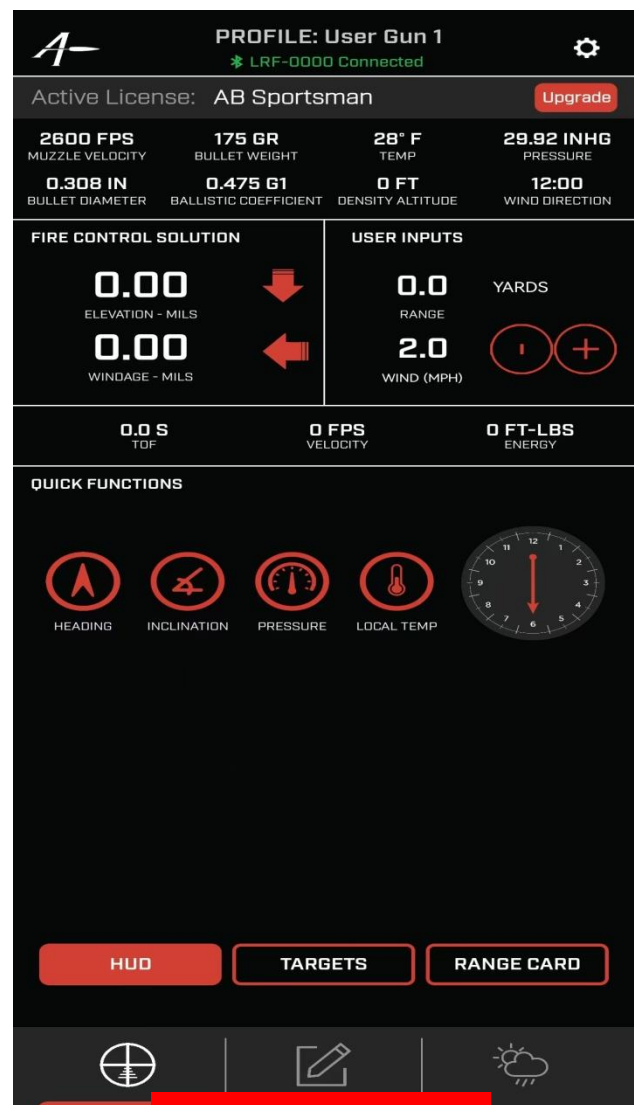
PROFILE: User Gun 1
LRF-0000 Connected

Active License: AB Sportsman
Upgrade

2600 FPS
MUZZLE VELOCITY
175 GR
BULLET WEIGHT
28° F
TEMP
29.92 INHG
PRESSURE
0.308 IN
BULLET DIAMETER
0.475 G1
BALLISTIC COEFFICIENT
0 FT
DENSITY ALTITUDE
12:00
WIND DIRECTION

FIRE CONTROL SOLUTION
0.00
ELEVATION - MILS
0.00
WINDAGE - MILS

USER INPUTS
0.0
RANGE
YARDS
2.0
WIND (MPH)

0.0 S
TOF
0 FPS
VELOCITY
0 FT-LBS
ENERGY

QUICK FUNCTIONS
HEADING
INCLINATION
PRESSURE
LOCAL TEMP
12 1 2 3 4 5 6 7 8 9 10 11

HUD
TARGETS
RANGE CARD